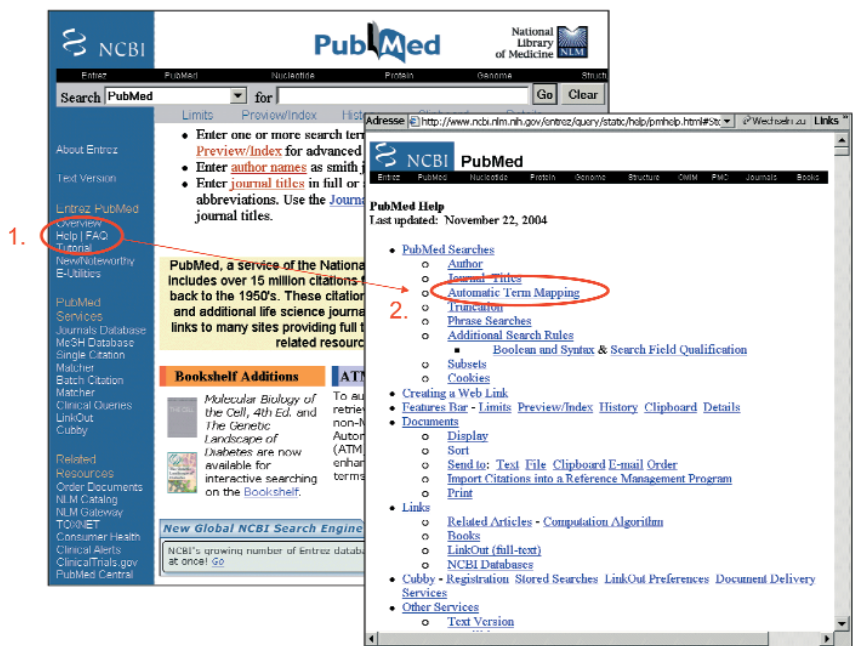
NCBI

PubMed

National Library of Medicine NLM

Entrez PubMed Nucleotide Protein Genome Struct

Search PubMed for Go Clear

Limits Preview/Index Hist

About Entrez

Text Version

Entrez PubMed
Overview
Help | FAQ
Tutorial
New/Noteworthy
E-Utilities

PubMed Services
Journals Database
MeSH Database
Single Citation Matcher
Batch Citation Matcher
Clinical Queries
LinkOut
Cubby

Related Resources
Order Documents
NLM Catalog
NLM Gateway
TOXNET
Consumer Health
Clinical Alerts
ClinicalTrials.gov
PubMed Central

1.

- Enter one or more search ter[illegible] Preview/Index for advanced
- Enter author names as smith j
- Enter journal titles in full or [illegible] abbreviations. Use the Journa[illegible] journal titles.

PubMed, a service of the Nationa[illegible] includes over 15 million citations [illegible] back to the 1950's. These citatio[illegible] and additional life science journa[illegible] links to many sites providing full t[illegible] related resourc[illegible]

Bookshelf Additions

ATM

Molecular Biology of the Cell, 4th Ed. and The Genetic Landscape of Diabetes are now available for interactive searching on the Bookshelf.

To au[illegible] retrie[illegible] non-M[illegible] Autom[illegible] (ATM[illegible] enhan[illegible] terms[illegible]

New Global NCBI Search Engine

NCBI's growing number of Entrez databa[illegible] at once! Go

Adresse http://www.ncbi.nlm.nih.gov/entrez/query/static/help/pmhelp.html#St Wechseln zu Links

NCBI PubMed

Entrez PubMed Nucleotide Protein Genome Structure OMIM PMC Journals Books

PubMed Help
Last updated: November 22, 2004

- PubMed Searches
  - Author
  - Journal Titles
  - Automatic Term Mapping
  - Truncation
  - Phrase Searches
  - Additional Search Rules
    - Boolean and Syntax & Search Field Qualification
  - Subsets
  - Cookies
- Creating a Web Link
- Features Bar - Limits Preview/Index History Clipboard Details
- Documents
  - Display
  - Sort
  - Send to: Text File Clipboard E-mail Order
  - Import Citations into a Reference Management Program
  - Print
- Links
  - Related Articles - Computation Algorithm
  - Books
  - LinkOut (full-text)
  - NCBI Databases
- Cubby - Registration Stored Searches LinkOut Preferences Document Delivery Services
- Other Services
  - Text Version

2.